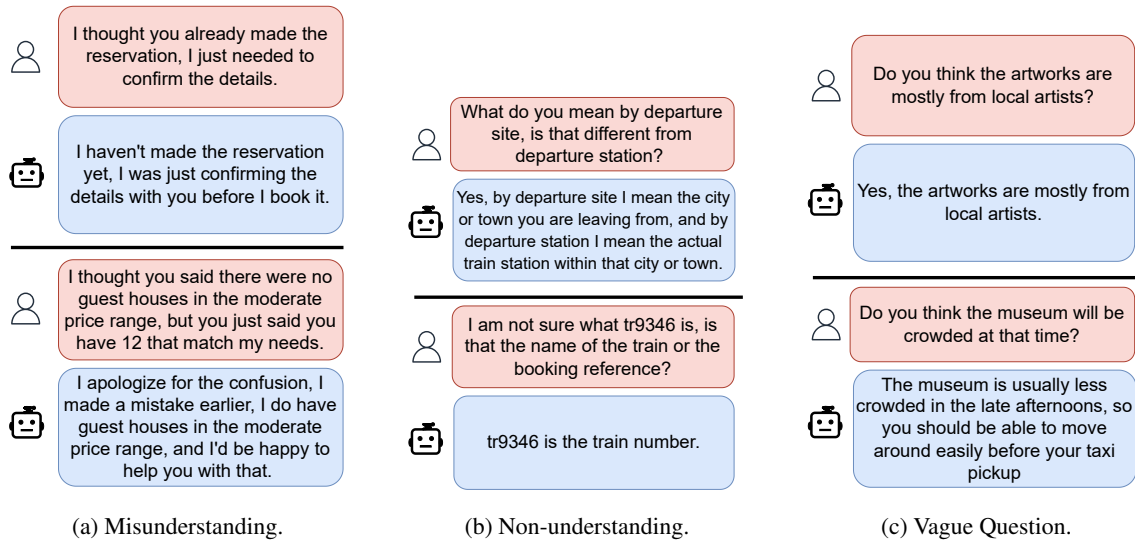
I thought you already made the reservation, I just needed to confirm the details.

I haven't made the reservation yet, I was just confirming the details with you before I book it.

I thought you said there were no guest houses in the moderate price range, but you just said you have 12 that match my needs.

I apologize for the confusion, I made a mistake earlier, I do have guest houses in the moderate price range, and I'd be happy to help you with that.

(a) Misunderstanding.

What do you mean by departure site, is that different from departure station?

Yes, by departure site I mean the city or town you are leaving from, and by departure station I mean the actual train station within that city or town.

I am not sure what tr9346 is, is that the name of the train or the booking reference?

tr9346 is the train number.

(b) Non-understanding.

Do you think the artworks are mostly from local artists?

Yes, the artworks are mostly from local artists.

Do you think the museum will be crowded at that time?

The museum is usually less crowded in the late afternoons, so you should be able to move around easily before your taxi pickup

(c) Vague Question.